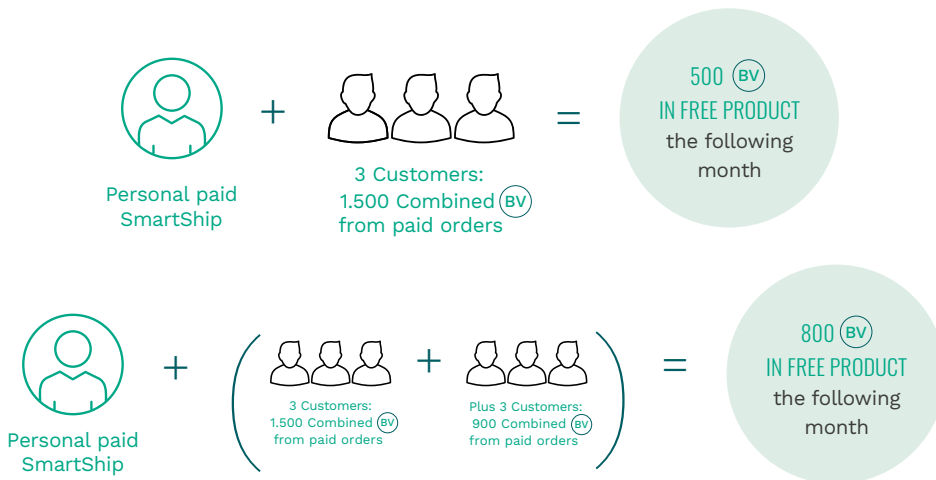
Personal paid SmartShip

+

3 Customers: 1.500 Combined BV from paid orders

=

500 BV IN FREE PRODUCT the following month

Personal paid SmartShip

+

3 Customers: 1.500 Combined BV from paid orders

+

Plus 3 Customers: 900 Combined BV from paid orders

=

800 BV IN FREE PRODUCT the following month